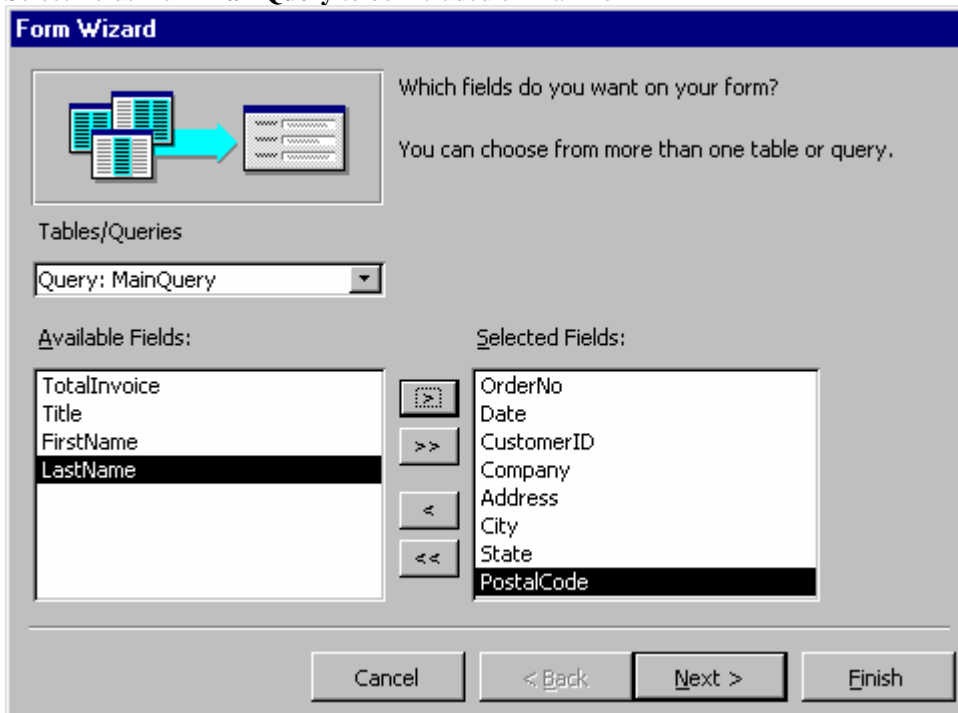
Form Wizard

Which fields do you want on your form?

You can choose from more than one table or query.

Tables/Queries

Query: MainQuery

Available Fields:

TotalInvoice
Title
FirstName
LastName

>
>>
<
<<

Selected Fields:

OrderNo
Date
CustomerID
Company
Address
City
State
PostalCode

Cancel

< Back

Next >

Finish